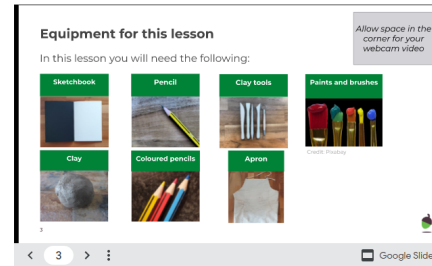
Equipment for this lesson

Allow space in the corner for your webcam video

In this lesson you will need the following:

Sketchbook

Pencil

Clay tools

Paints and brushes

Credit: Pixabay

Clay

Coloured pencils

Apron

3

3

Google Slides